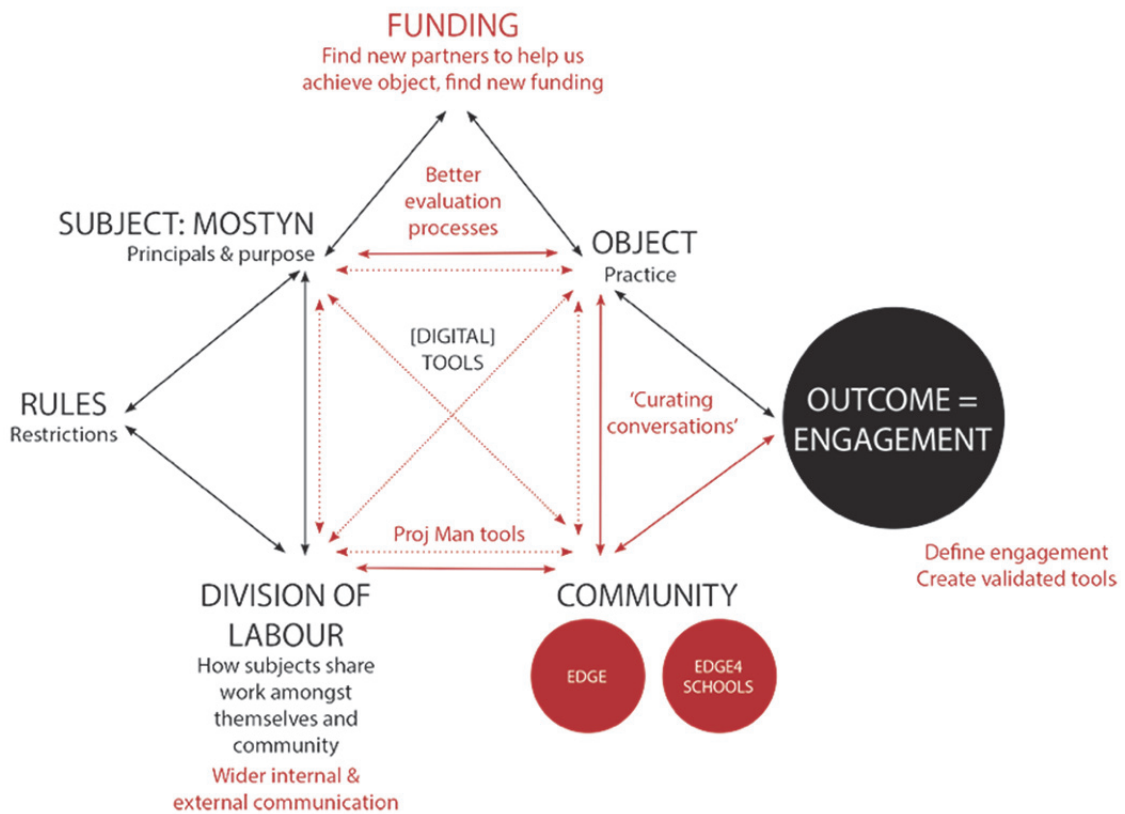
FUNDING
Find new partners to help us achieve object, find new funding

Better evaluation processes

SUBJECT: MOSTYN
Principals & purpose

OBJECT
Practice

[DIGITAL] TOOLS

RULES
Restrictions

'Curating conversations'

OUTCOME = ENGAGEMENT

Proj Man tools

Define engagement
Create validated tools

DIVISION OF LABOUR
How subjects share work amongst themselves and community
Wider internal & external communication

COMMUNITY

EDGE

EDGE4 SCHOOLS